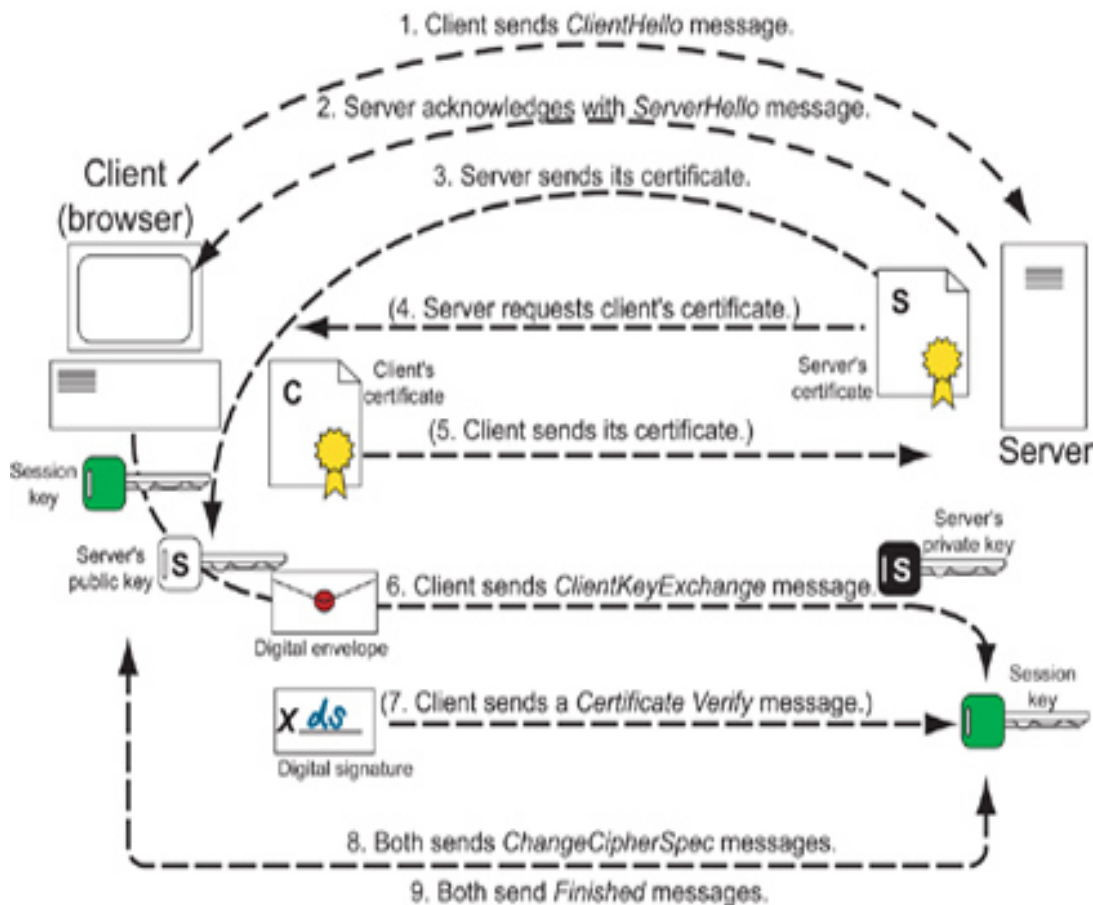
1. Client sends ClientHello message.

2. Server acknowledges with ServerHello message.

Client (browser)

3. Server sends its certificate.

(4. Server requests client's certificate.)

S

Server's certificate

C

Client's certificate

(5. Client sends its certificate.)

Server

Session key

Server's public key

S

Server's private key

S

6. Client sends ClientKeyExchange message.

Digital envelope

Session key

x ds

(7. Client sends a Certificate Verify message.)

Digital signature

8. Both sends ChangeCipherSpec messages.

9. Both send Finished messages.